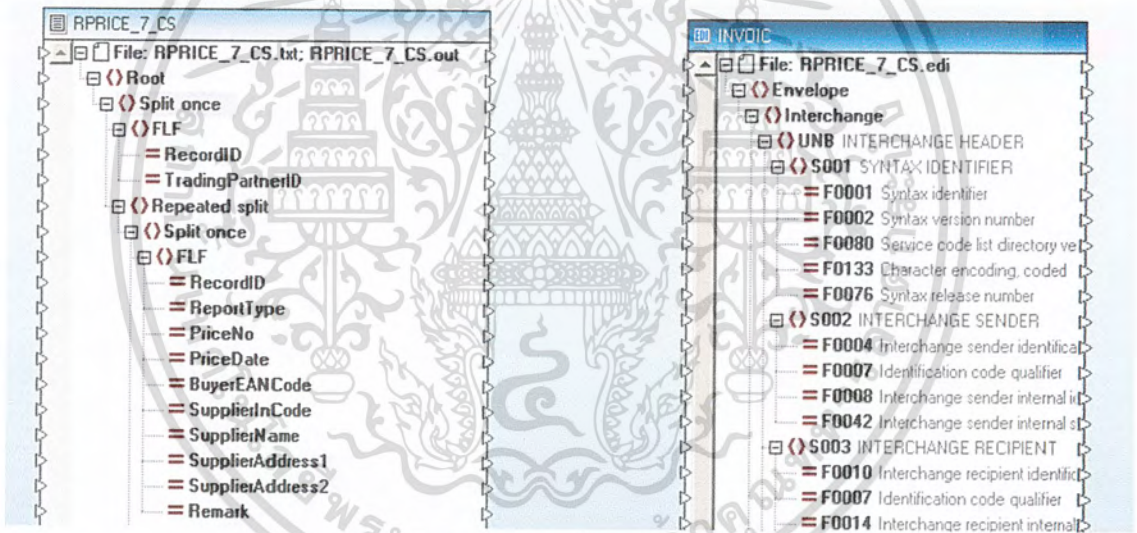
RPRICE_7_CS

File: RPRICE_7_CS.txt; RPRICE_7_CS.out
Root
Split once
FLF
RecordID
TradingPartnerID
Repeated split
Split once
FLF
RecordID
ReportType
PriceNo
PriceDate
BuyerEANCode
SupplierInCode
SupplierName
SupplierAddress1
SupplierAddress2
Remark

INVOIC

File: RPRICE_7_CS.edi
Envelope
Interchange
UNB INTERCHANGE HEADER
S001 SYNTAX IDENTIFIER
F0001 Syntax identifier
F0002 Syntax version number
F0080 Service code list directory ve
F0133 Character encoding, coded
F0076 Syntax release number
S002 INTERCHANGE SENDER
F0004 Interchange sender identifica
F0007 Identification code qualifier
F0008 Interchange sender internal i
F0042 Interchange sender internal s
S003 INTERCHANGE RECIPIENT
F0010 Interchange recipient identifi
F0007 Identification code qualifier
F0014 Interchange recipient internal